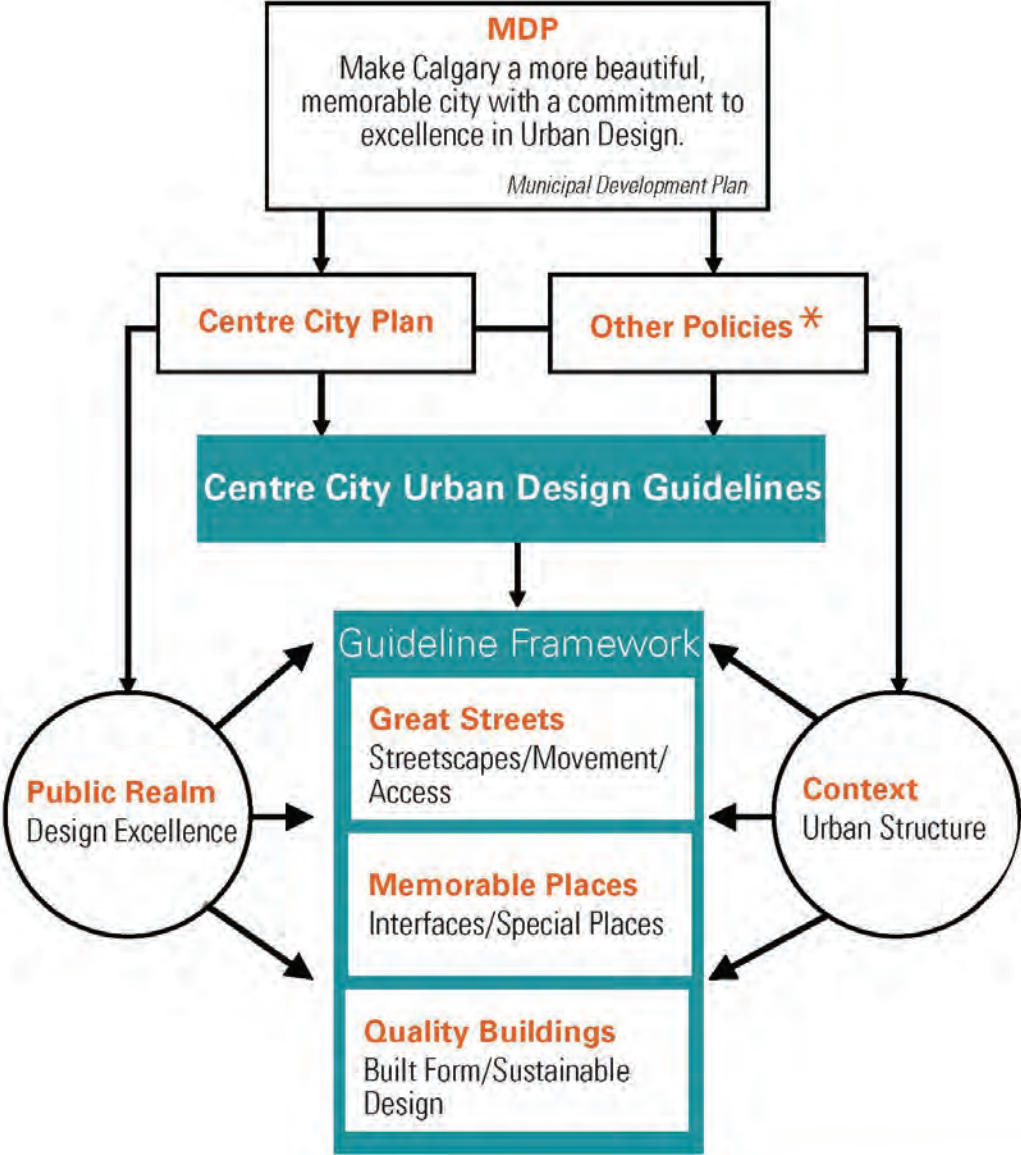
MDP
Make Calgary a more beautiful, memorable city with a commitment to excellence in Urban Design.
Municipal Development Plan

Centre City Plan

Other Policies *

Centre City Urban Design Guidelines

Guideline Framework

Great Streets
Streetscapes/Movement/Access

Memorable Places
Interfaces/Special Places

Quality Buildings
Built Form/Sustainable Design

Public Realm
Design Excellence

Context
Urban Structure